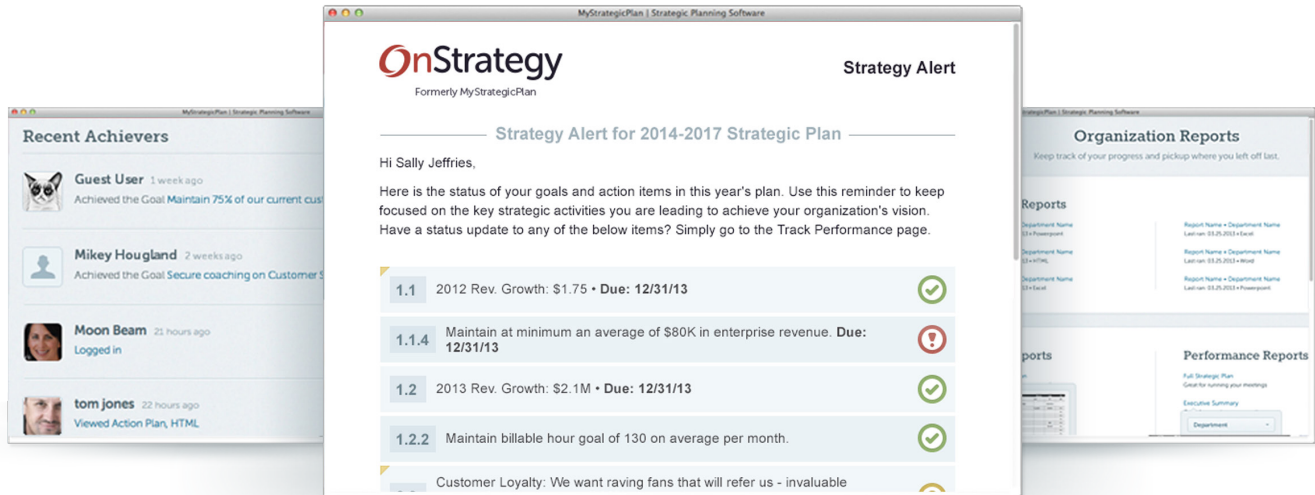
MyStrategicPlan | Strategic Planning Software

Recent Achievers

Guest User 1 week ago
Achieved the Goal Maintain 75% of our current cus

Mikey Hougland 2 weeks ago
Achieved the Goal Secure coaching on Customer S

Moon Beam 21 hours ago
Logged in

tom jones 22 hours ago
Viewed Action Plan, HTML

MyStrategicPlan | Strategic Planning Software

OnStrategy
Formerly MyStrategicPlan

Strategy Alert

Strategy Alert for 2014-2017 Strategic Plan

Hi Sally Jeffries,

Here is the status of your goals and action items in this year's plan. Use this reminder to keep focused on the key strategic activities you are leading to achieve your organization's vision. Have a status update to any of the below items? Simply go to the Track Performance page.

1.1 2012 Rev. Growth: $1.75 • Due: 12/31/13

1.1.4 Maintain at minimum an average of $80K in enterprise revenue. Due: 12/31/13

1.2 2013 Rev. Growth: $2.1M • Due: 12/31/13

1.2.2 Maintain billable hour goal of 130 on average per month.

Customer Loyalty: We want raving fans that will refer us - invaluable

MyStrategicPlan | Strategic Planning Software

Organization Reports
Keep track of your progress and pickup where you left off last.

Reports

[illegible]

ports

Performance Reports
Full Strategic Plan
Great for running your meetings
Executive Summary
Department